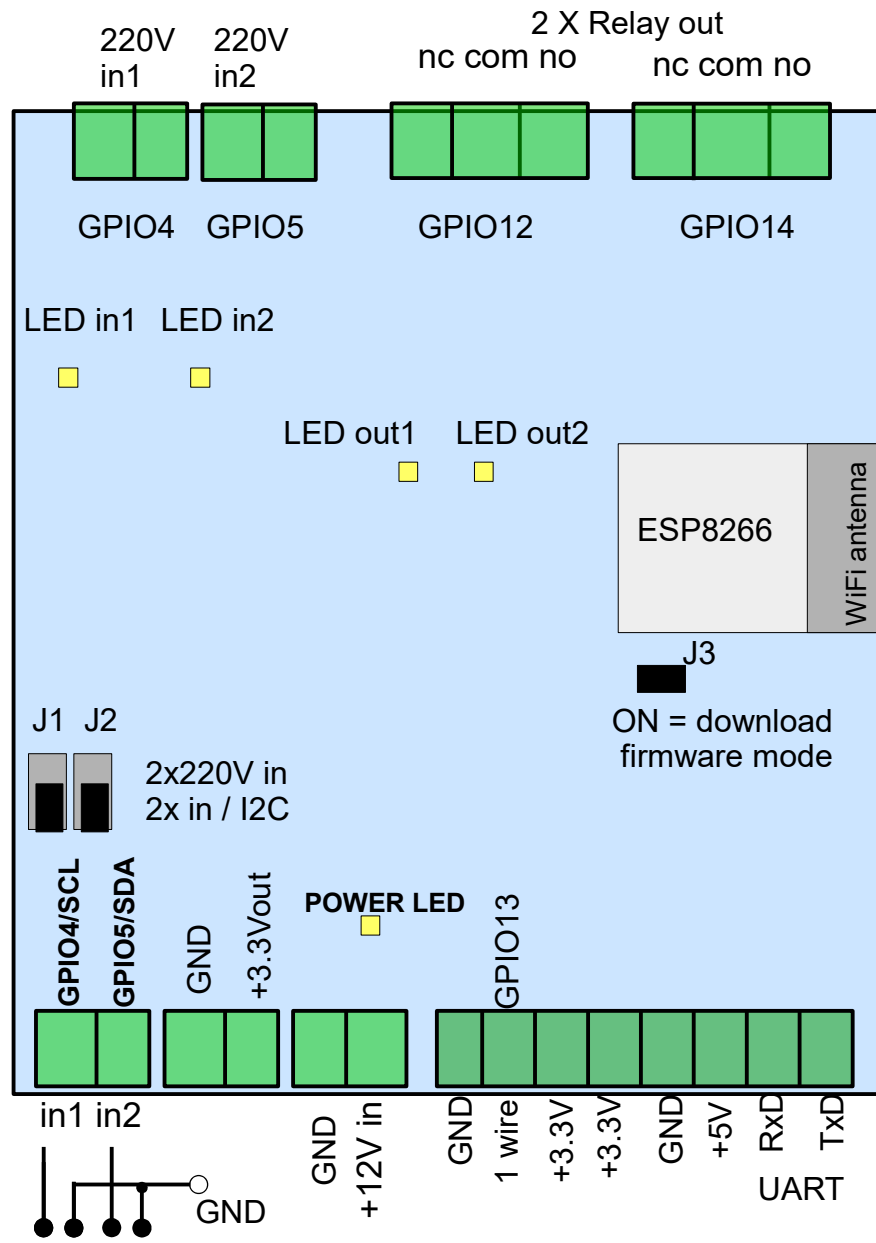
220V in1

220V in2

2 X Relay out

nc com no

nc com no

GPIO4 GPIO5 GPIO12 GPIO14

LED in1 LED in2

LED out1 LED out2

ESP8266

WiFi antenna

J3

ON = download firmware mode

J1 J2

2x220V in
2x in / I2C

GPIO4/SCL GPIO5/SDA GND +3.3Vout

POWER LED

GPIO13

in1 in2

GND

GND +12V in

GND 1 wire +3.3V +3.3V GND +5V RxD TxD

UART